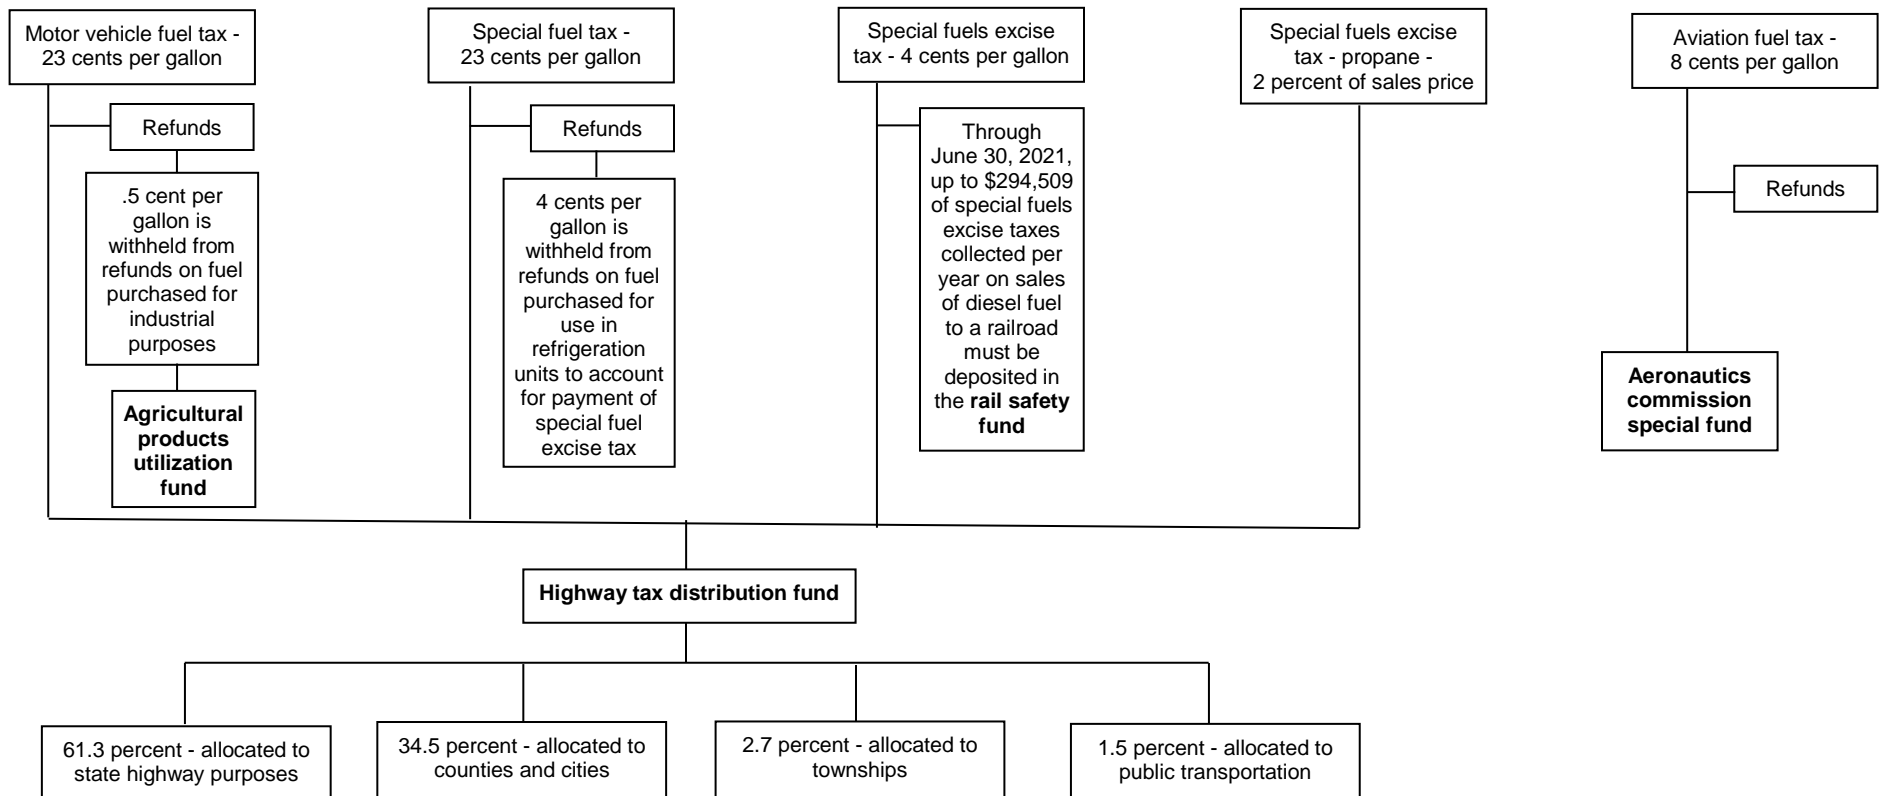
Motor vehicle fuel tax - 23 cents per gallon

Refunds

.5 cent per gallon is withheld from refunds on fuel purchased for industrial purposes

Agricultural products utilization fund

Special fuel tax - 23 cents per gallon

Refunds

4 cents per gallon is withheld from refunds on fuel purchased for use in refrigeration units to account for payment of special fuel excise tax

Special fuels excise tax - 4 cents per gallon

Through June 30, 2021, up to $294,509 of special fuels excise taxes collected per year on sales of diesel fuel to a railroad must be deposited in the rail safety fund

Special fuels excise tax - propane - 2 percent of sales price

Aviation fuel tax - 8 cents per gallon

Refunds

Aeronautics commission special fund

Highway tax distribution fund

61.3 percent - allocated to state highway purposes

34.5 percent - allocated to counties and cities

2.7 percent - allocated to townships

1.5 percent - allocated to public transportation